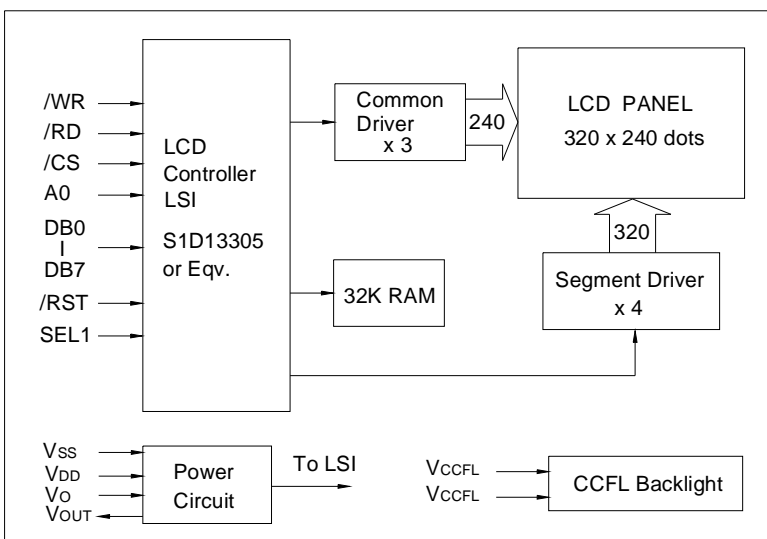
/WR
/RD
/CS
A0
DB0
I
DB7
/RST
SEL1

LCD Controller LSI
S1D13305 or Eqv.

Common Driver x 3

240

LCD PANEL
320 x 240 dots

320

32K RAM

Segment Driver x 4

VSS
VDD
VO
VOUT

Power Circuit

To LSI

VCCFL
VCCFL

CCFL Backlight